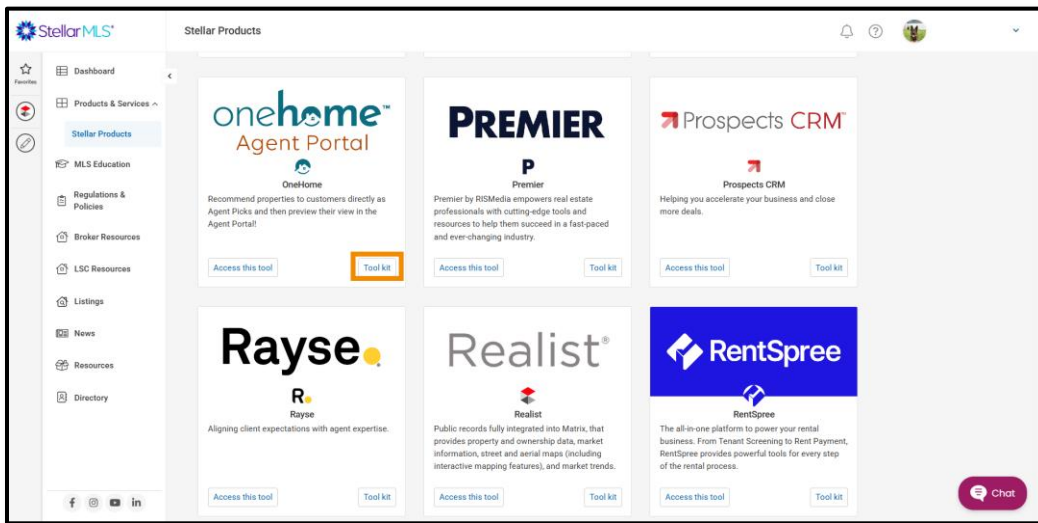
StellarMLS
Stellar Products

Favorites

Dashboard
Products & Services
Stellar Products
MLS Education
Regulations & Policies
Broker Resources
LSC Resources
Listings
News
Resources
Directory

onehome™
Agent Portal
OneHome
Recommend properties to customers directly as Agent Picks and then preview their view in the Agent Portal!
Access this tool
Tool kit

PREMIER
P
Premier
Premier by RISMedia empowers real estate professionals with cutting-edge tools and resources to help them succeed in a fast-paced and ever-changing industry.
Access this tool
Tool kit

Prospects CRM™
Prospects CRM
Helping you accelerate your business and close more deals.
Access this tool
Tool kit

Rayse
R
Rayse
Aligning client expectations with agent expertise.
Access this tool
Tool kit

Realist®
Realist
Public records fully integrated into Matrix, that provides property and ownership data, market information, street and aerial maps (including interactive mapping features), and market trends.
Access this tool
Tool kit

RentSpree
RentSpree
The all-in-one platform to power your rental business. From Tenant Screening to Rent Payment, RentSpree provides powerful tools for every step of the rental process.
Access this tool
Tool kit

Chat